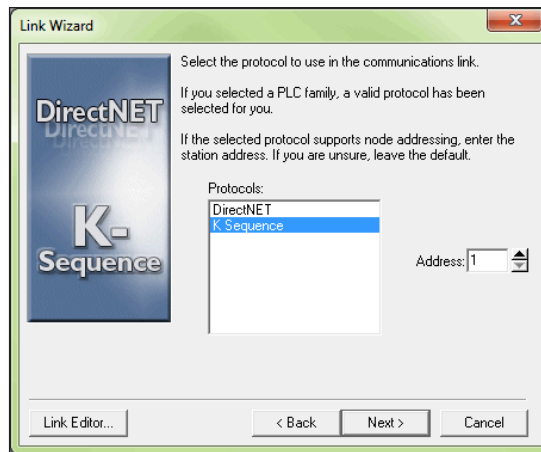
Link Wizard

DirectNET
DirectNET

K-
Sequence

Select the protocol to use in the communications link.

If you selected a PLC family, a valid protocol has been selected for you.

If the selected protocol supports node addressing, enter the station address. If you are unsure, leave the default.

Protocols:
DirectNET
K Sequence

Address: 1

Link Editor...
< Back
Next >
Cancel